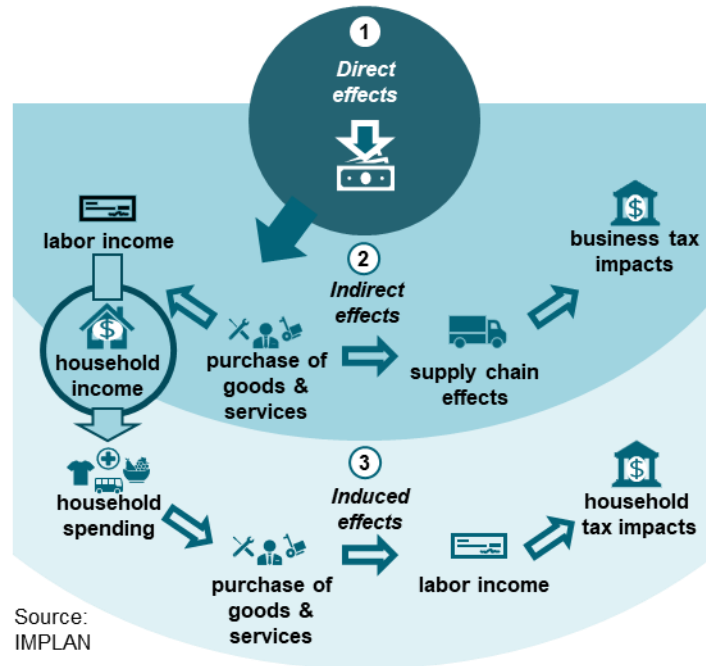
1
Direct effects

labor income

2
Indirect effects

business tax impacts

household income

purchase of goods & services

supply chain effects

3
Induced effects

household spending

household tax impacts

purchase of goods & services

labor income

Source: IMPLAN